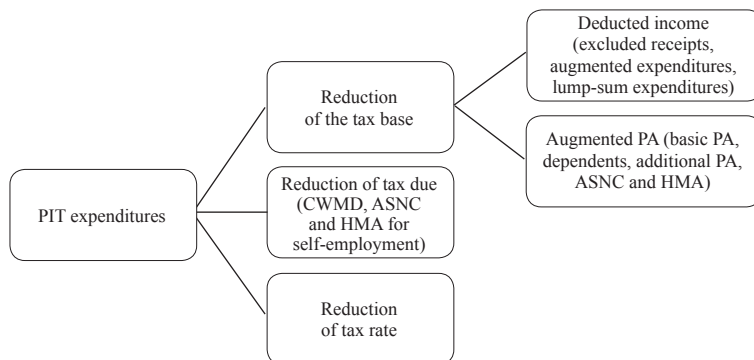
PIT expenditures

Reduction of the tax base

Deducted income (excluded receipts, augmented expenditures, lump-sum expenditures)

Augmented PA (basic PA, dependents, additional PA, ASNC and HMA)

Reduction of tax due (CWMD, ASNC and HMA for self-employment)

Reduction of tax rate